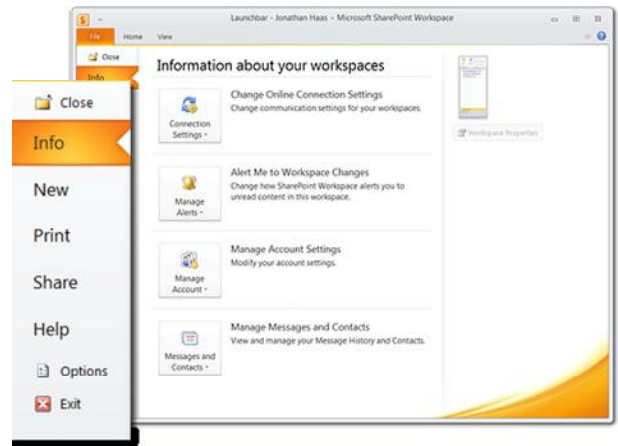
Launchbar - Jonathan Haas - Microsoft SharePoint Workspace

File Home View

Close
Info

Close
Info
New
Print
Share
Help
Options
Exit

Information about your workspaces

Connection Settings
Change Online Connection Settings
Change communication settings for your workspaces.

Manage Alerts
Alert Me to Workspace Changes
Change how SharePoint Workspace alerts you to unread content in this workspace.

Manage Account
Manage Account Settings
Modify your account settings.

Messages and Contacts
Manage Messages and Contacts
View and manage your Message History and Contacts.

Workspace Properties